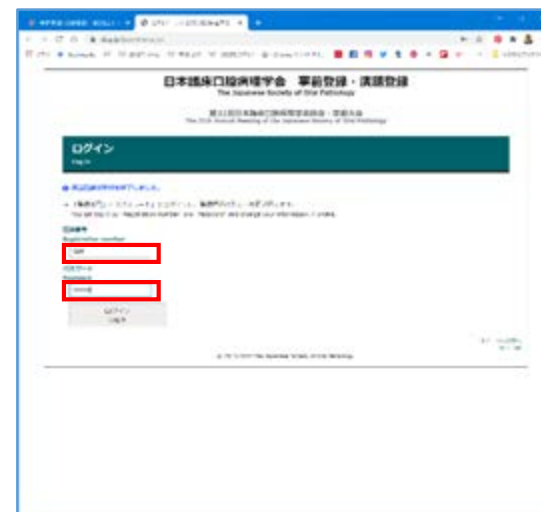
日本臨床口腔病理学会　事前登録・演題登録
The Japanese Society of Oral Pathology

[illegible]
The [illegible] Annual Meeting of the Japanese Society of Oral Pathology

ログイン
Log in

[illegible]

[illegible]
You can log in by "Registration number" and "Password" and change your information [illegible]

登録番号
Registration number

パスワード
Password

ログイン
Log in

© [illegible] The Japanese Society of Oral Pathology